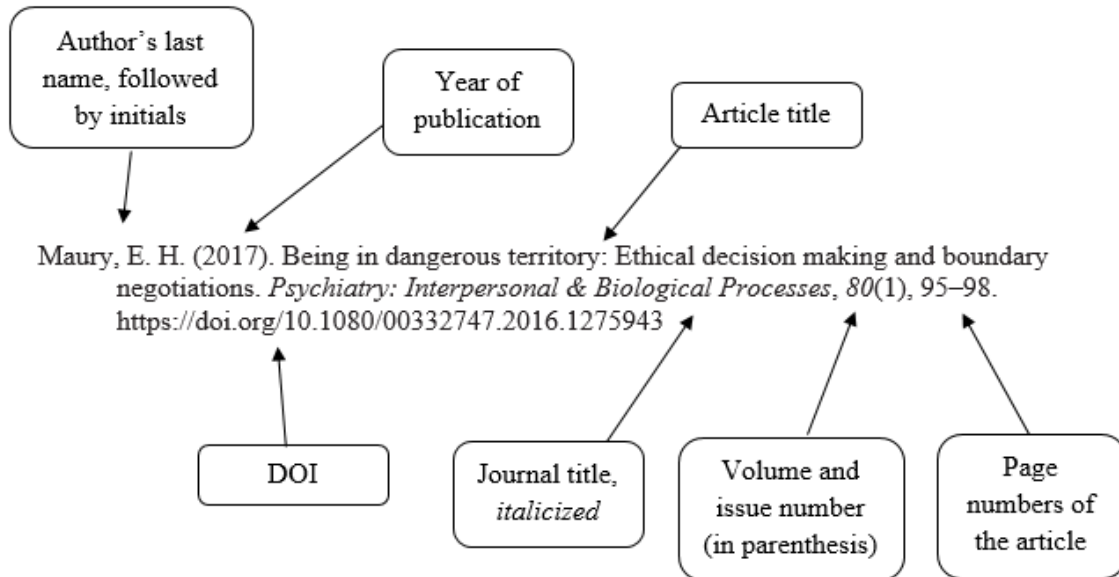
Author's last name, followed by initials

Year of publication

Article title

Maury, E. H. (2017). Being in dangerous territory: Ethical decision making and boundary negotiations. *Psychiatry: Interpersonal & Biological Processes*, *80*(1), 95–98. https://doi.org/10.1080/00332747.2016.1275943

DOI

Journal title, *italicized*

Volume and issue number (in parenthesis)

Page numbers of the article